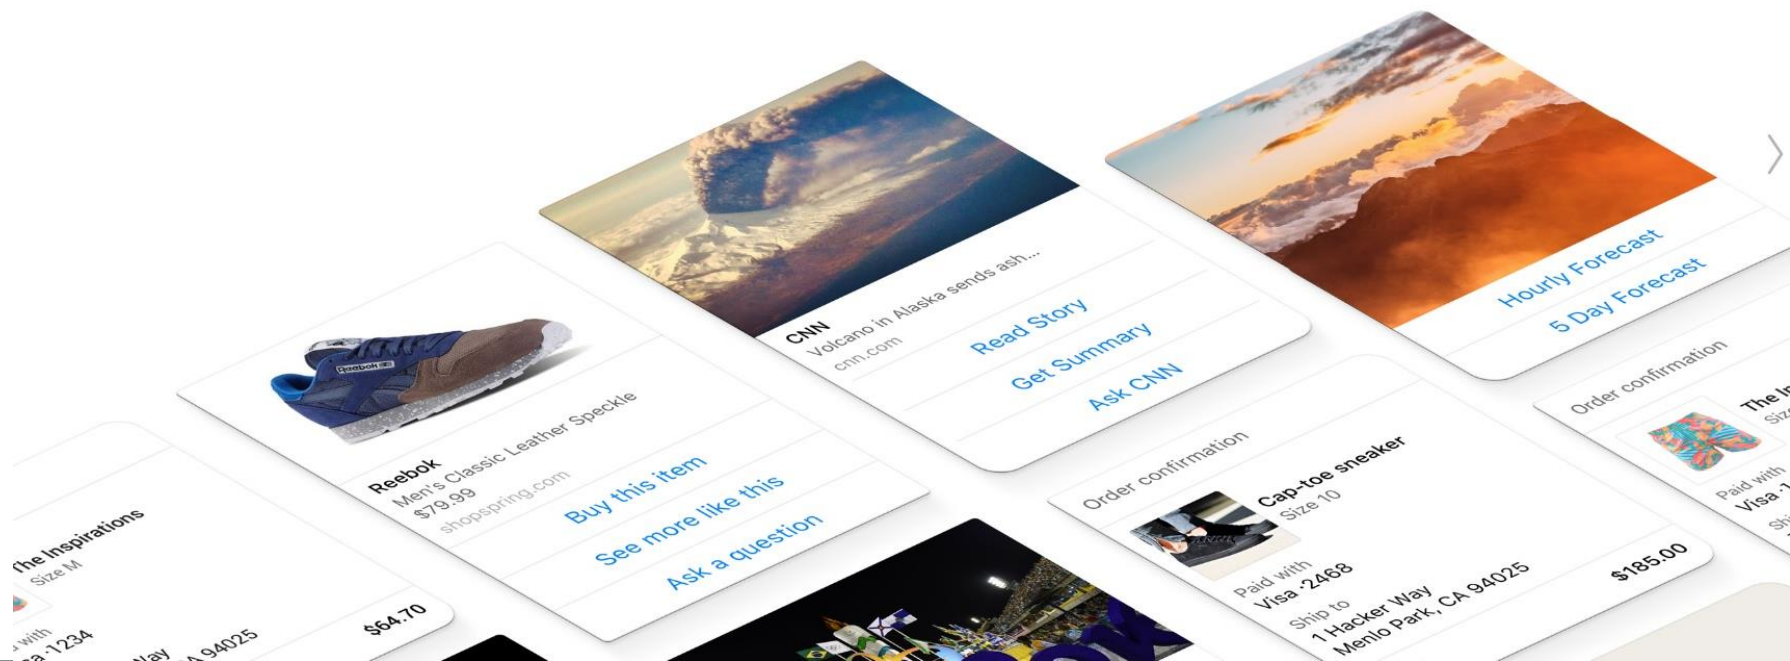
The Inspirations
Size M
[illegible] with
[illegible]a ·1234
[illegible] Way
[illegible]A 94025
$64.70

Reebok
Men's Classic Leather Speckle
$79.99
shopspring.com
Buy this item
See more like this
Ask a question

CNN
Volcano in Alaska sends ash...
cnn.com
Read Story
Get Summary
Ask CNN

Order confirmation
Cap-toe sneaker
Size 10
Paid with
Visa ·2468
Ship to
1 Hacker Way
Menlo Park, CA 94025
$185.00

Hourly Forecast
5 Day Forecast

Order confirmation
The I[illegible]
Siz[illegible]
Paid with
Visa ·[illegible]
Shi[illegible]